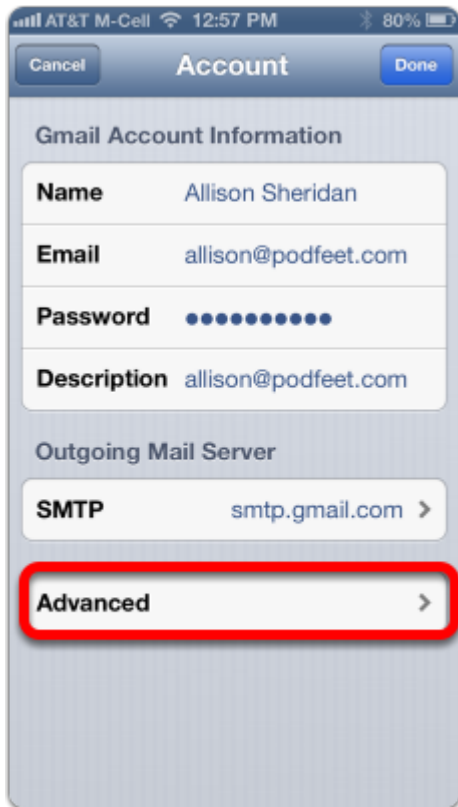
AT&T M-Cell 12:57 PM 80%

Cancel Account Done

Gmail Account Information

| | |
|---|---|
| Name | Allison Sheridan |
| Email | allison@podfeet.com |
| Password | ●●●●●●●●●●● |
| Description | allison@podfeet.com |

Outgoing Mail Server

SMTP smtp.gmail.com >

Advanced >